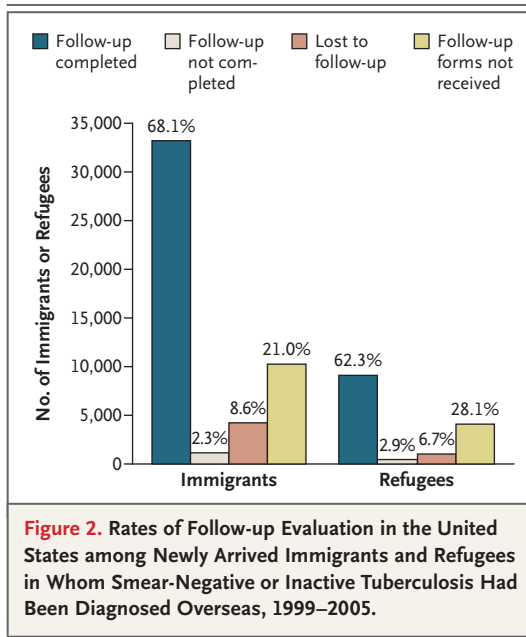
Follow-up completed

Follow-up not completed

Lost to follow-up

Follow-up forms not received

No. of Immigrants or Refugees

35,000
30,000
25,000
20,000
15,000
10,000
5,000
0

68.1%
2.3%
8.6%
21.0%

62.3%
2.9%
6.7%
28.1%

Immigrants

Refugees

Figure 2. Rates of Follow-up Evaluation in the United States among Newly Arrived Immigrants and Refugees in Whom Smear-Negative or Inactive Tuberculosis Had Been Diagnosed Overseas, 1999–2005.